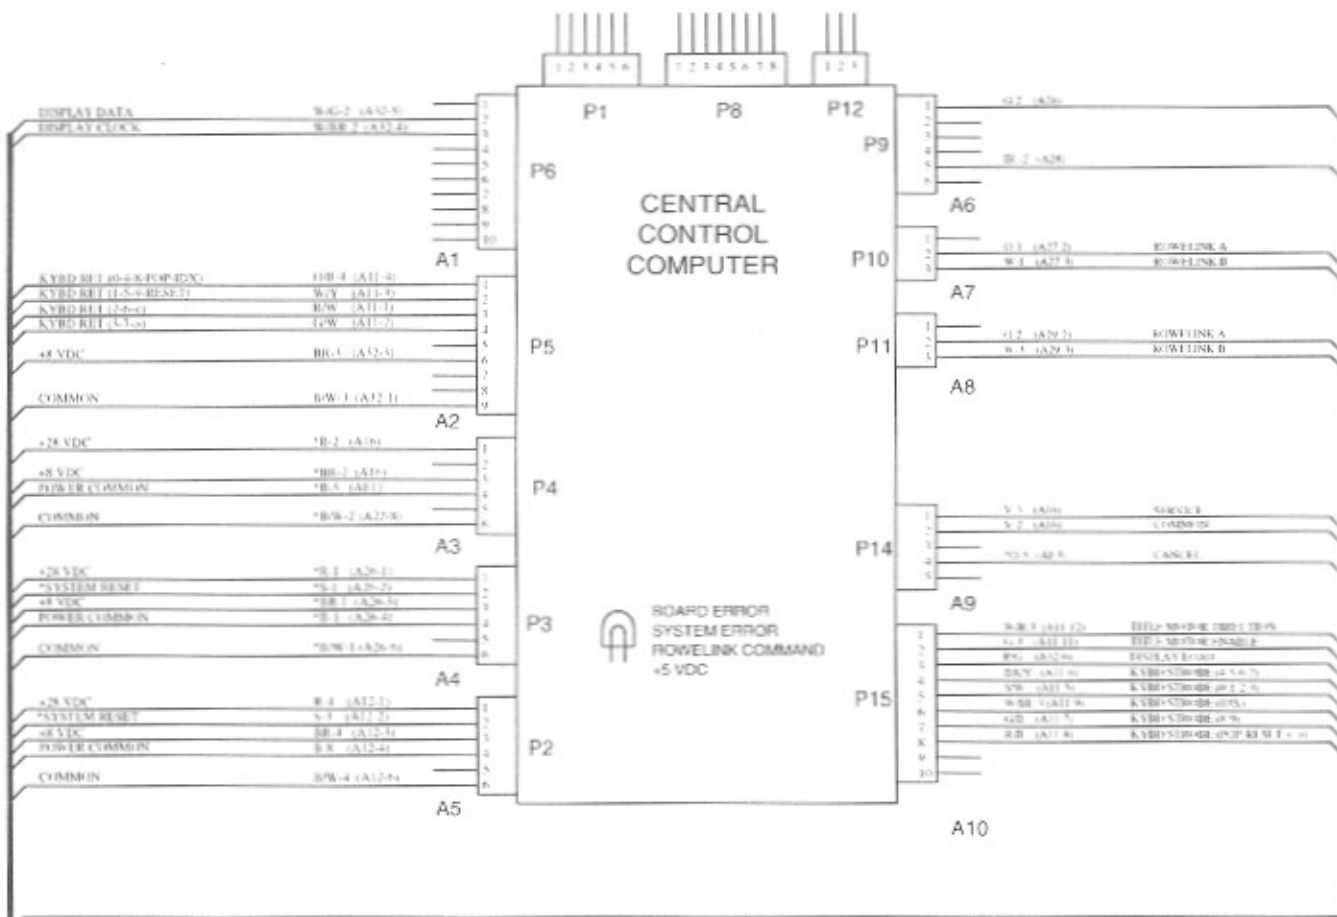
1 2 3 4 5 6
1 2 3 4 5 6 7 8
1 2 3
P1
P8
P12

DISPLAY DATA W/G-2 (A32-5)
DISPLAY CLOCK W/BR-2 (A32-4)
1 2 3 4 5 6 7 8 9 10
P6
A1

CENTRAL CONTROL COMPUTER

P9
1 G-2 (A26)
2 3 4
5 BR-2 (A26)
6
A6

P10
1
2 O-1 (A27-2) ROWELINK A
3 W-1 (A27-3) ROWELINK B
A7

P11
1
2 O-2 (A29-2) ROWELINK A
3 W-3 (A29-3) ROWELINK B
A8

KYBD RET (0-4-8-POP-ID?X) O/R-4 (A11-4)
KYBD RET (1-5-9-RESET) W/Y (A11-3)
KYBD RET (2-6-<) R/W (A11-1)
KYBD RET (3-7->) G/W (A11-2)
+8 VDC BR-5 (A32-3)
COMMON B/W-3 (A32-1)
1 2 3 4 5 6 7 8 9
P5
A2

+28 VDC *R-2 (A16)
+8 VDC *BR-2 (A16)
POWER COMMON *B-5 (A16)
COMMON *B/W-2 (A22-8)
1 2 3 4 5 6
P4
A3

P14
1 Y-3 (A16) SERVICE
2 Y-2 (A16) COMMON
3
4 *O-5 (A15) CANCEL
5
A9

+28 VDC *R-1 (A26-1)
*SYSTEM RESET *S-1 (A26-2)
+8 VDC *BR-1 (A26-3)
POWER COMMON *B-1 (A26-4)
COMMON *B/W-1 (A26-6)
1 2 3 4 5 6
P3
A4

BOARD ERROR
SYSTEM ERROR
ROWELINK COMMAND
+5 VDC

P15
1 W-R-3 (A11-12) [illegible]
2 G-3 (A11-11) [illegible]
3 P/G (A52-9) DISPLAY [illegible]
4 BR/Y (A11-6) KYBD STROBE (4-5-6-7)
5 Y/W (A11-5) KYBD STROBE (0-1-2-3)
6 W/BR-3 (A11-9) KYBD STROBE (0?X)
7 G/B (A11-7) KYBD STROBE (8-9)
8 R/B (A11-8) KYBD STROBE (POP-RESET-<->)
9 10
A10

+28 VDC R-4 (A12-1)
*SYSTEM RESET S-3 (A12-2)
+8 VDC BR-4 (A12-3)
POWER COMMON B/R (A12-4)
COMMON B/W-4 (A12-6)
1 2 3 4 5 6
P2
A5